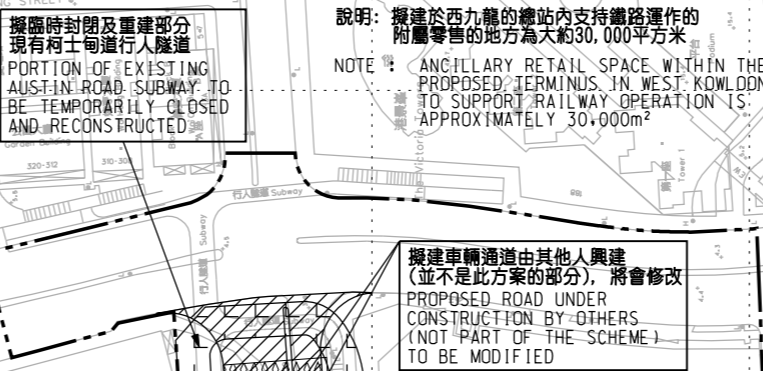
擬臨時封閉及重建部分
現有柯士甸道行人隧道
PORTION OF EXISTING AUSTIN ROAD SUBWAY TO BE TEMPORARILY CLOSED AND RECONSTRUCTED

說明：擬建於西九龍的總站內支持鐵路運作的附屬零售的地方為大約30,000平方米

NOTE： ANCILLARY RETAIL SPACE WITHIN THE PROPOSED TERMINUS IN WEST KOWLOON TO SUPPORT RAILWAY OPERATION IS APPROXIMATELY 30,000m²

擬建車輛通道由其他人興建
(並不是此方案的部分)，將會修改
PROPOSED ROAD UNDER CONSTRUCTION BY OTHERS (NOT PART OF THE SCHEME) TO BE MODIFIED

行人隧道 Subway
行人隧道
Subway
320-312
310-30
Garden Building
The Victoria Towers
Tower 1
STREET